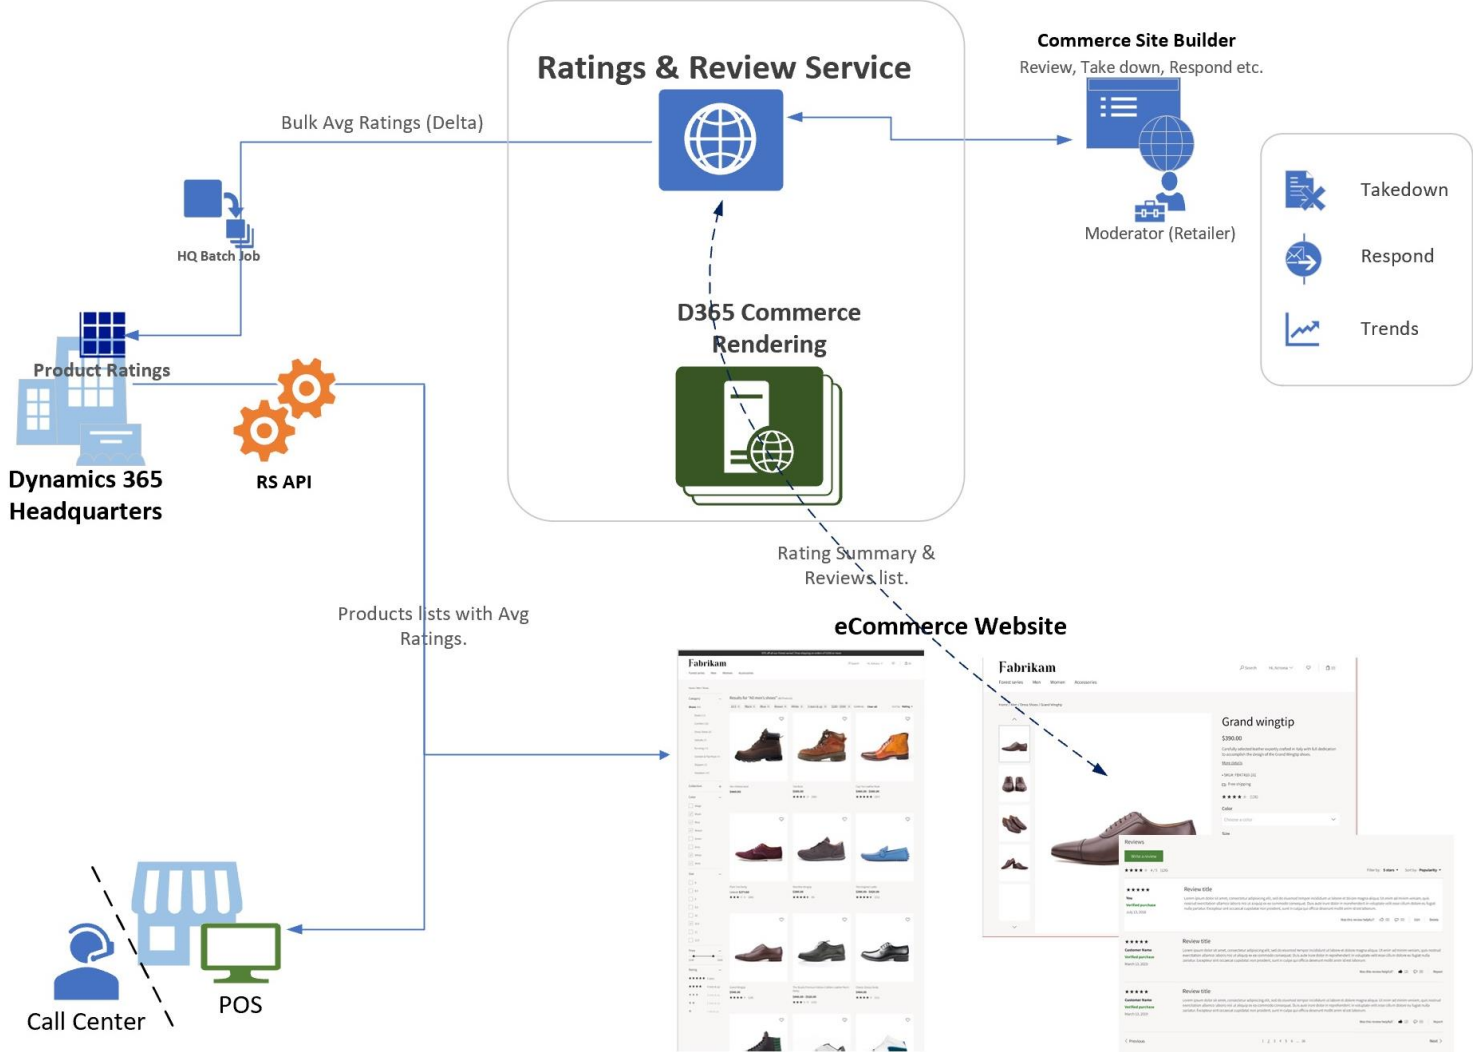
Ratings & Review Service

Commerce Site Builder
Review, Take down, Respond etc.

Bulk Avg Ratings (Delta)

HQ Batch Job

Moderator (Retailer)

Takedown

Respond

Trends

D365 Commerce Rendering

Product Ratings

Dynamics 365 Headquarters

RS API

Rating Summary & Reviews list.

Products lists with Avg Ratings.

eCommerce Website

Fabrikam

Fabrikam

Grand wingtip

$390.00

Reviews

Review title

Review title

Review title

Call Center

POS